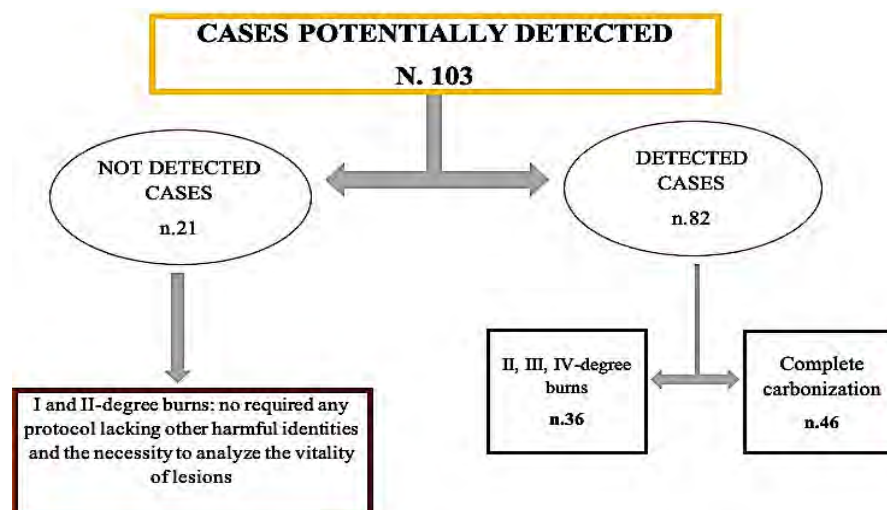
CASES POTENTIALLY DETECTED

N. 103

NOT DETECTED CASES

n.21

DETECTED CASES

n.82

I and II-degree burns: no required any protocol lacking other harmful identities and the necessity to analyze the vitality of lesions

II, III, IV-degree burns

n.36

Complete carbonization

n.46